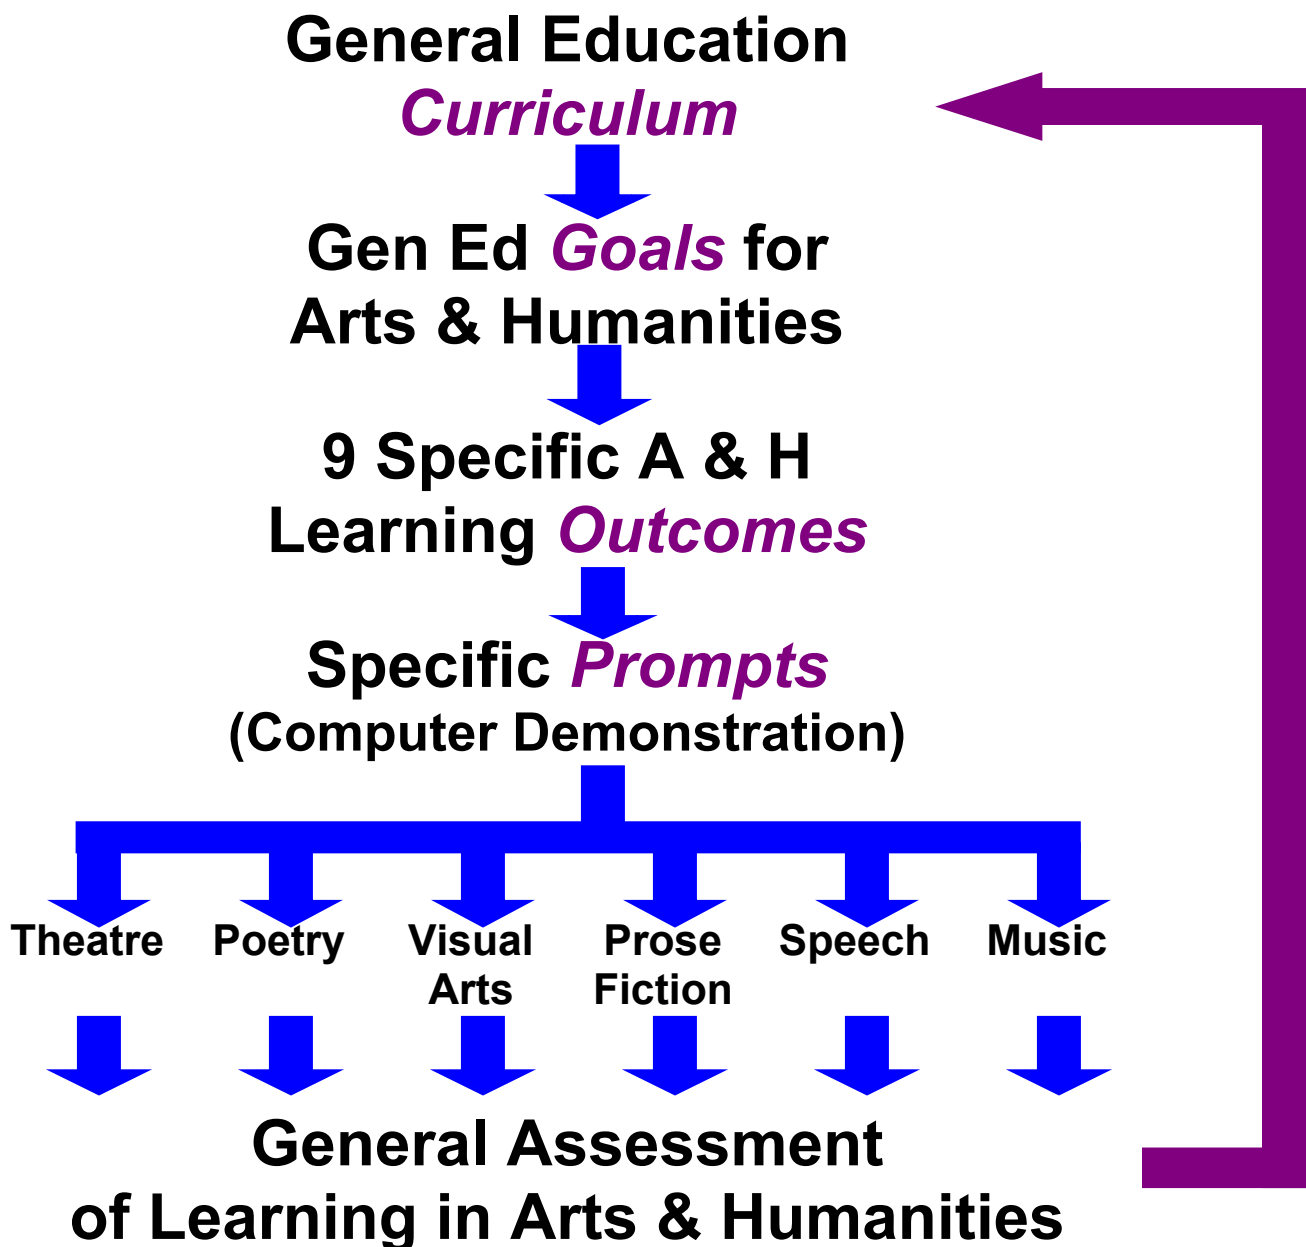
General Education
Curriculum

Gen Ed Goals for
Arts & Humanities

9 Specific A & H
Learning Outcomes

Specific Prompts
(Computer Demonstration)

Theatre

Poetry

Visual Arts

Prose Fiction

Speech

Music

General Assessment
of Learning in Arts & Humanities